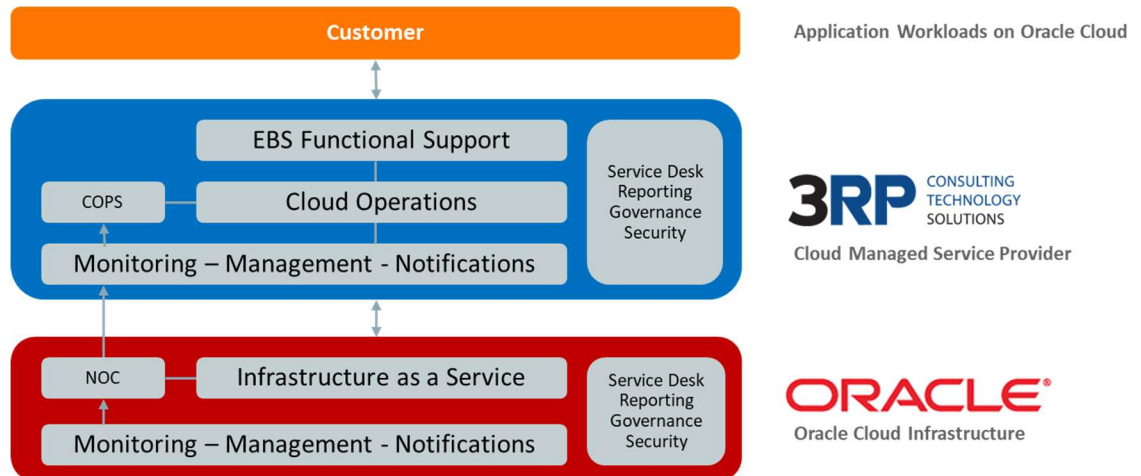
Customer

Application Workloads on Oracle Cloud

EBS Functional Support

COPS

Cloud Operations

Monitoring – Management - Notifications

Service Desk
Reporting
Governance
Security

3RP CONSULTING TECHNOLOGY SOLUTIONS

Cloud Managed Service Provider

NOC

Infrastructure as a Service

Monitoring – Management - Notifications

Service Desk
Reporting
Governance
Security

ORACLE®

Oracle Cloud Infrastructure